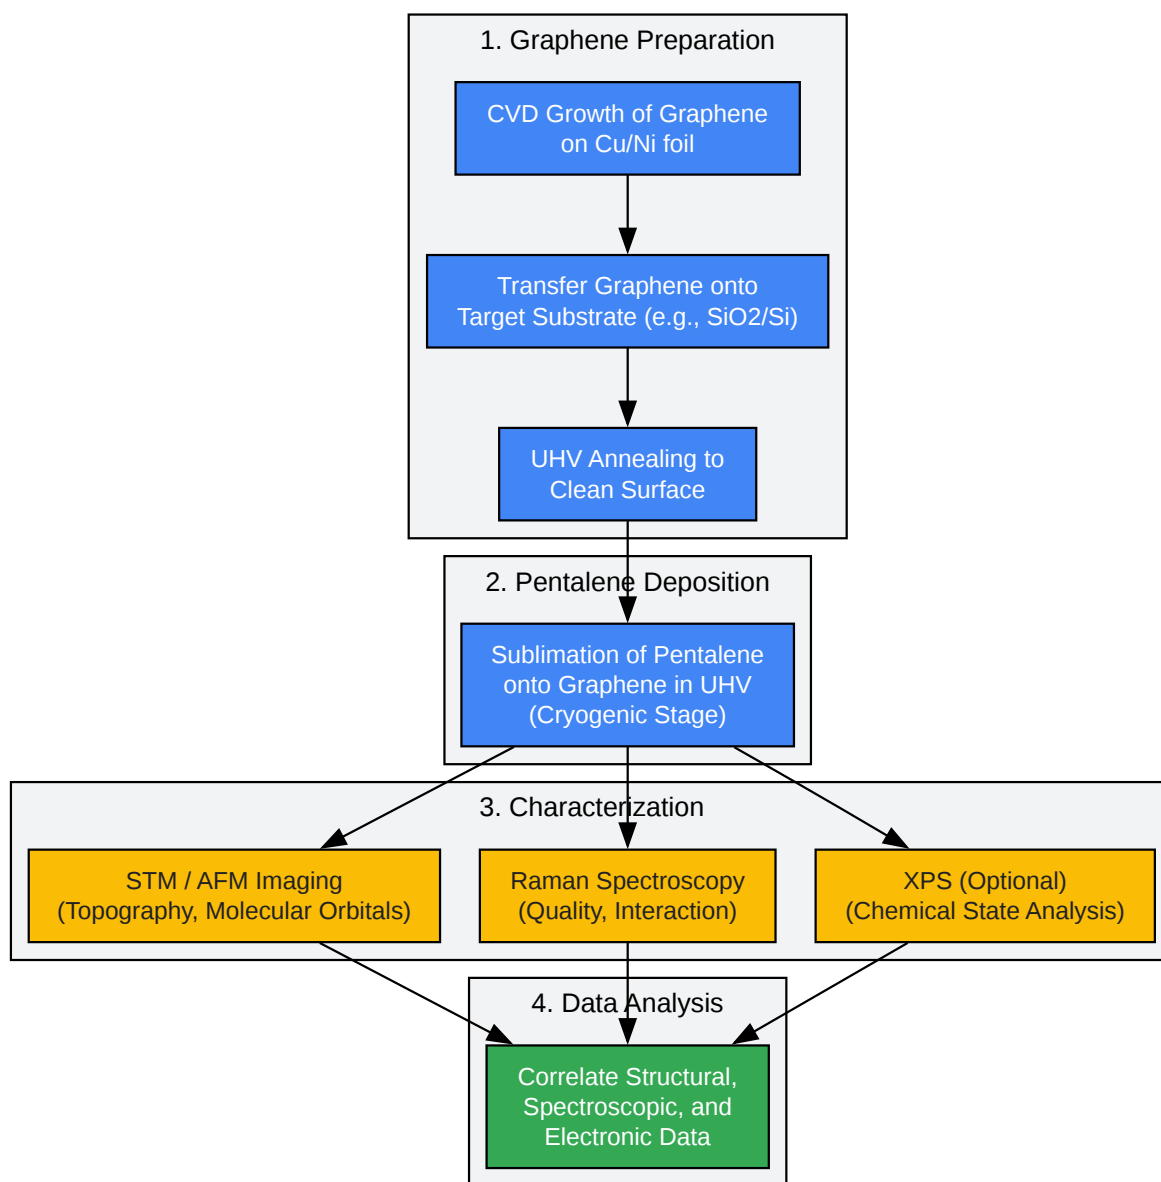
1. Graphene Preparation

CVD Growth of Graphene on Cu/Ni foil

Transfer Graphene onto Target Substrate (e.g., SiO2/Si)

UHV Annealing to Clean Surface

2. Pentalene Deposition

Sublimation of Pentalene onto Graphene in UHV (Cryogenic Stage)

3. Characterization

STM / AFM Imaging (Topography, Molecular Orbitals)

Raman Spectroscopy (Quality, Interaction)

XPS (Optional) (Chemical State Analysis)

4. Data Analysis

Correlate Structural, Spectroscopic, and Electronic Data